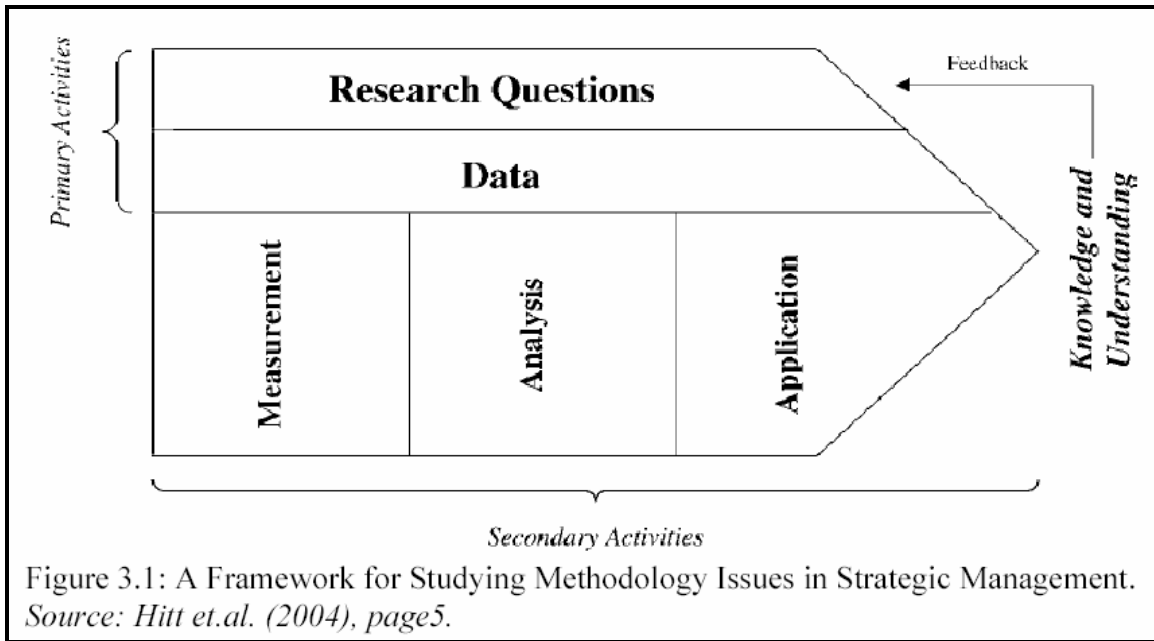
Primary Activities

Research Questions

Feedback

Data

Knowledge and Understanding

Measurement

Analysis

Application

Secondary Activities

Figure 3.1: A Framework for Studying Methodology Issues in Strategic Management. Source: Hitt et.al. (2004), page5.